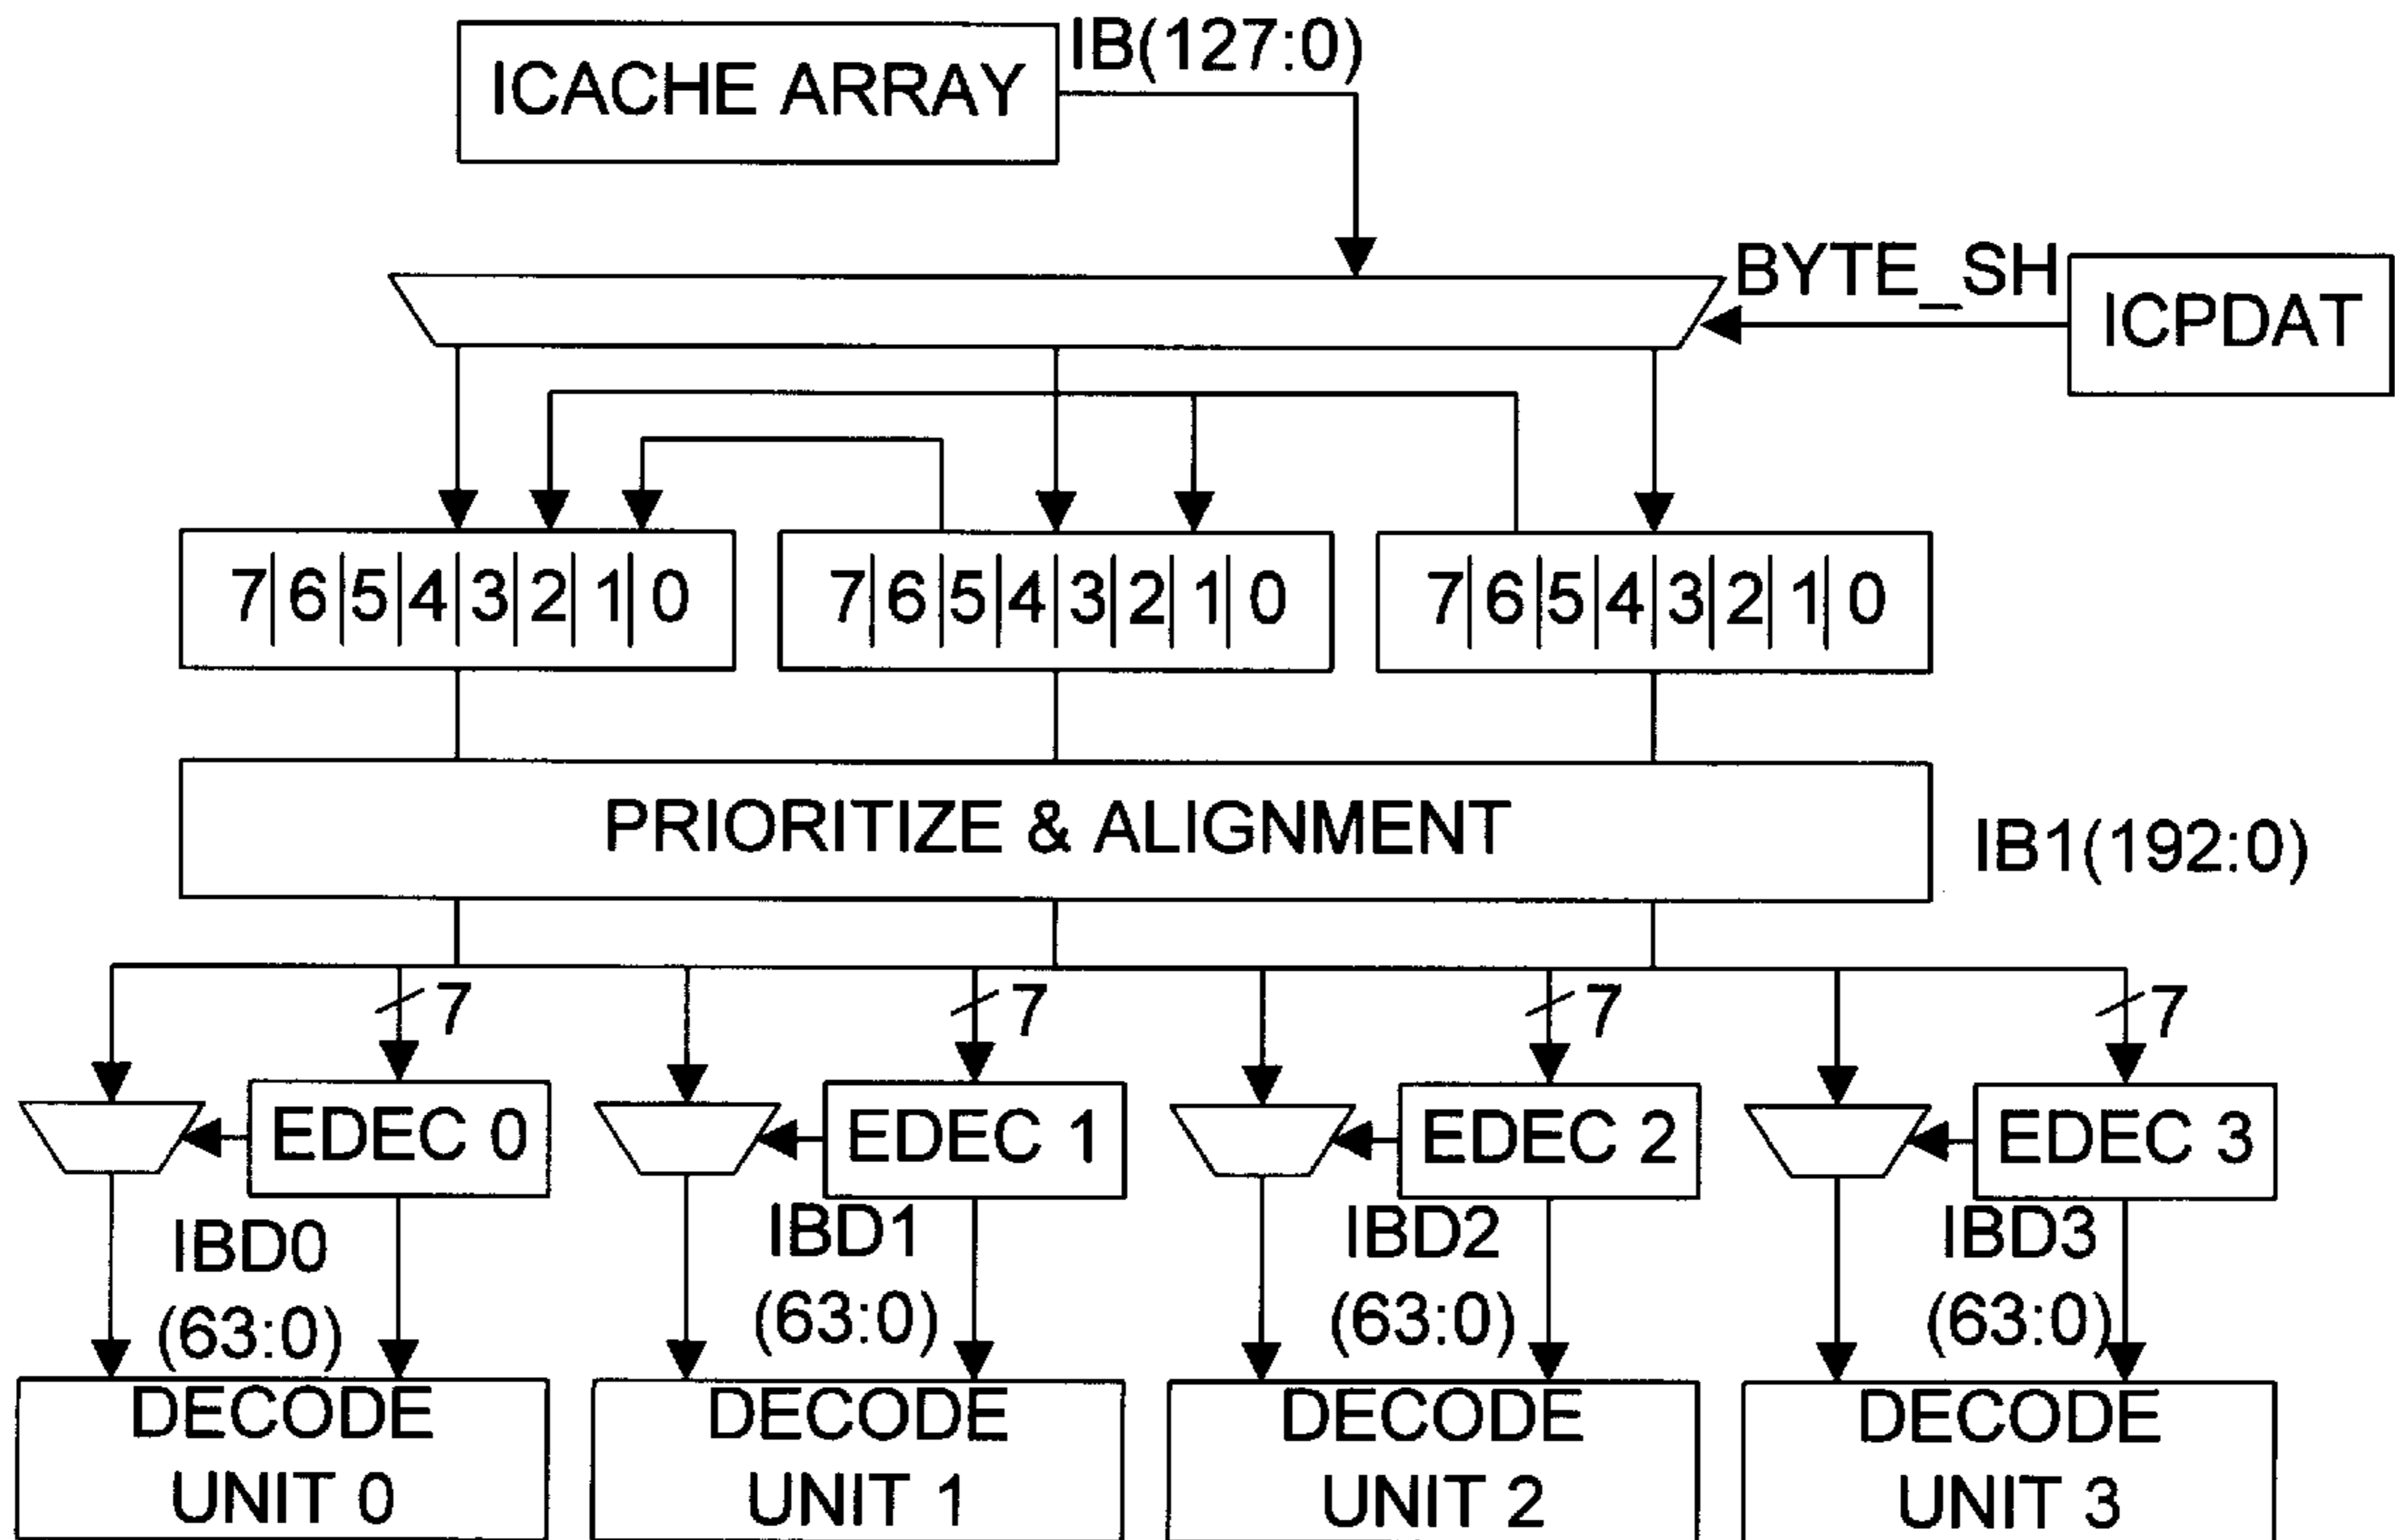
ICACHE ARRAY

IB(127:0)

BYTE_SH

ICPDAT

7 | 6 | 5 | 4 | 3 | 2 | 1 | 0

7 | 6 | 5 | 4 | 3 | 2 | 1 | 0

7 | 6 | 5 | 4 | 3 | 2 | 1 | 0

PRIORITIZE & ALIGNMENT

IB1(192:0)

7

7

7

7

EDEC 0

EDEC 1

EDEC 2

EDEC 3

IBD0 (63:0)

IBD1 (63:0)

IBD2 (63:0)

IBD3 (63:0)

DECODE UNIT 0

DECODE UNIT 1

DECODE UNIT 2

DECODE UNIT 3